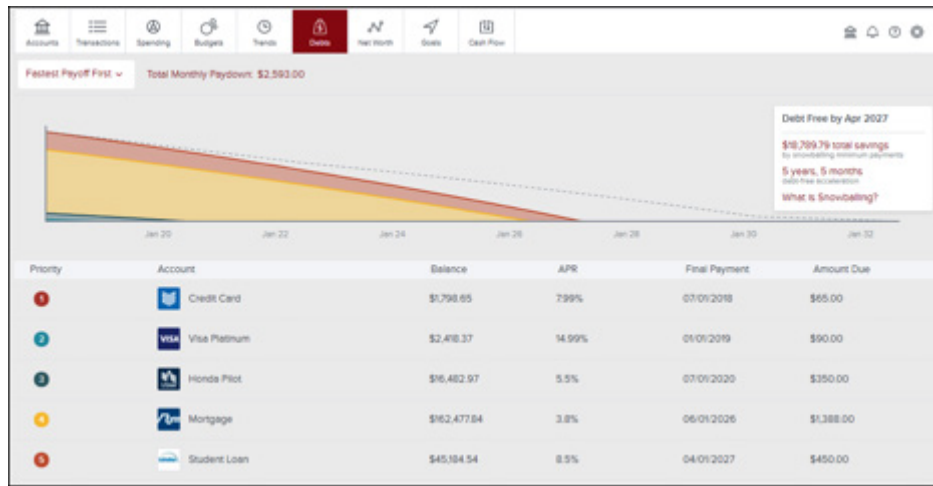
Accounts Transactions Spending Budgets Trends Debts Net Worth Goals Cash Flow

Fastest Payoff First ⌄ Total Monthly Paydown: $2,593.00

Debt Free by Apr 2027

$18,789.79 total savings
by snowballing minimum payments

5 years, 5 months
debt-free acceleration

What is Snowballing?

Jan 20 Jan 22 Jan 24 Jan 26 Jan 28 Jan 30 Jan 32

| Priority | Account | Balance | APR | Final Payment | Amount Due |
|---|---|---|---|---|---|
| 1 | Credit Card | $1,798.65 | 7.99% | 07/01/2018 | $65.00 |
| 2 | Visa Platinum | $2,418.37 | 14.99% | 01/01/2019 | $90.00 |
| 3 | Honda Pilot | $16,482.97 | 5.5% | 07/01/2020 | $350.00 |
| 4 | Mortgage | $162,477.84 | 3.8% | 06/01/2026 | $1,388.00 |
| 5 | Student Loan | $45,184.54 | 8.5% | 04/01/2027 | $450.00 |